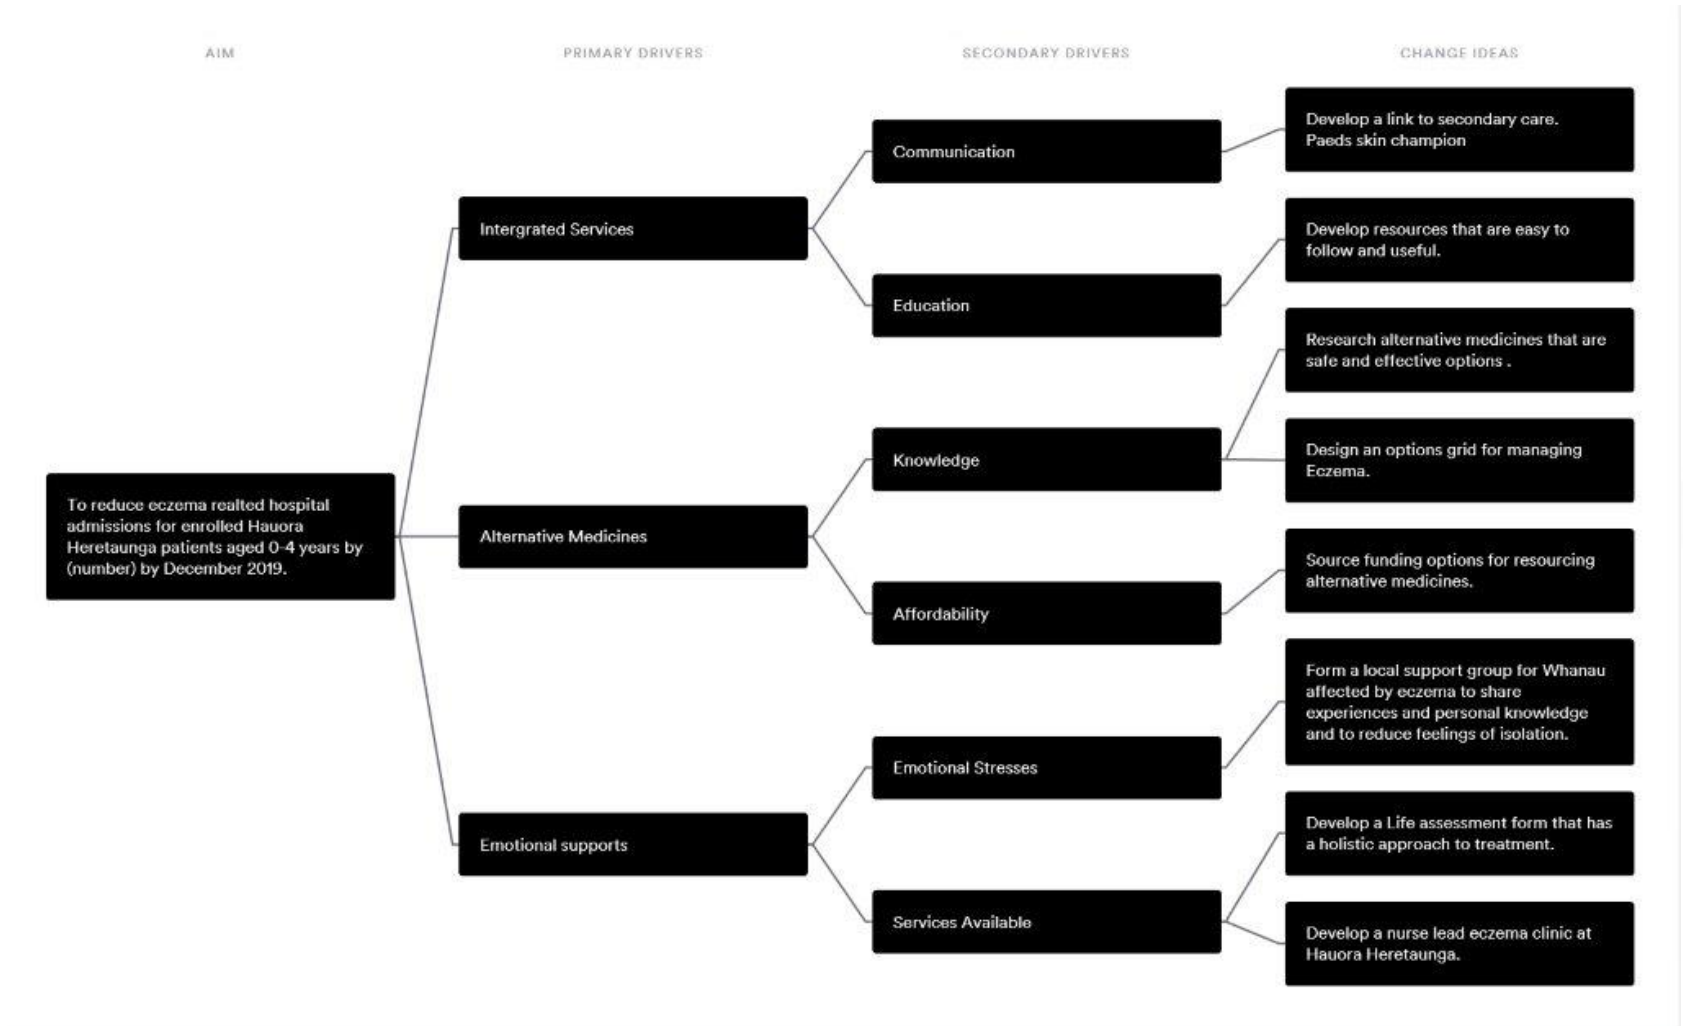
AIM

PRIMARY DRIVERS

SECONDARY DRIVERS

CHANGE IDEAS

To reduce eczema realted hospital admissions for enrolled Hauora Heretaunga patients aged 0-4 years by (number) by December 2019.

Intergrated Services

Alternative Medicines

Emotional supports

Communication

Education

Knowledge

Affordability

Emotional Stresses

Services Available

Develop a link to secondary care. Paeds skin champion

Develop resources that are easy to follow and useful.

Research alternative medicines that are safe and effective options .

Design an options grid for managing Eczema.

Source funding options for resourcing alternative medicines.

Form a local support group for Whanau affected by eczema to share experiences and personal knowledge and to reduce feelings of isolation.

Develop a Life assessment form that has a holistic approach to treatment.

Develop a nurse lead eczema clinic at Hauora Heretaunga.